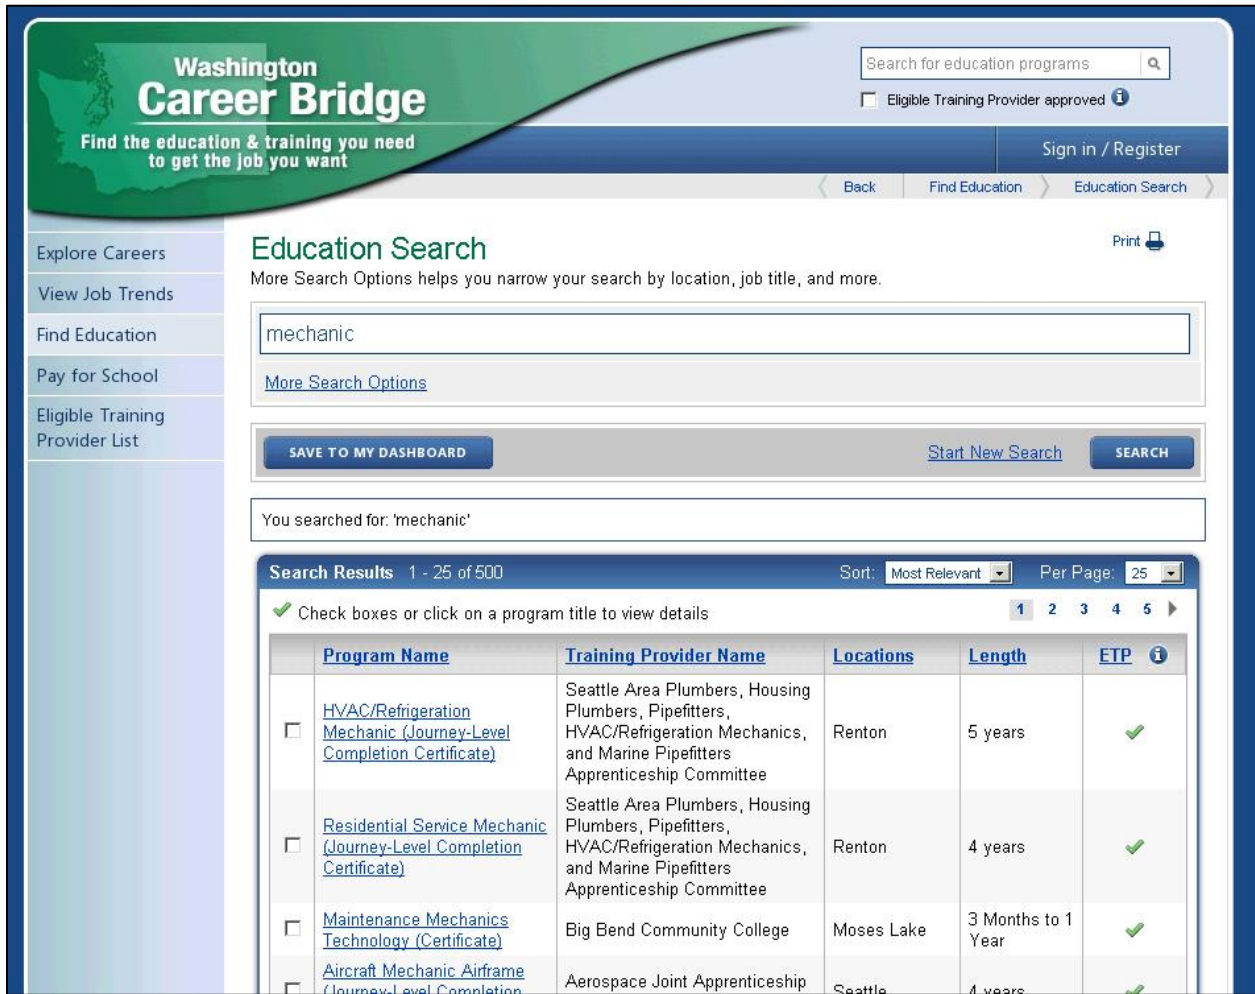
Washington
Career Bridge
Find the education & training you need to get the job you want

Search for education programs

Eligible Training Provider approved

Sign in / Register

Back | Find Education | Education Search

Explore Careers
View Job Trends
Find Education
Pay for School
Eligible Training Provider List

Education Search

Print

More Search Options helps you narrow your search by location, job title, and more.

mechanic

More Search Options

SAVE TO MY DASHBOARD

Start New Search

SEARCH

You searched for: 'mechanic'

Search Results 1 - 25 of 500

Sort: Most Relevant

Per Page: 25

Check boxes or click on a program title to view details

1 2 3 4 5

| | Program Name | Training Provider Name | Locations | Length | ETP |
|---|---|---|---|---|---|
| | HVAC/Refrigeration Mechanic (Journey-Level Completion Certificate) | Seattle Area Plumbers, Housing Plumbers, Pipefitters, HVAC/Refrigeration Mechanics, and Marine Pipefitters Apprenticeship Committee | Renton | 5 years | |
| | Residential Service Mechanic (Journey-Level Completion Certificate) | Seattle Area Plumbers, Housing Plumbers, Pipefitters, HVAC/Refrigeration Mechanics, and Marine Pipefitters Apprenticeship Committee | Renton | 4 years | |
| | Maintenance Mechanics Technology (Certificate) | Big Bend Community College | Moses Lake | 3 Months to 1 Year | |
| | Aircraft Mechanic Airframe (Journey-Level Completion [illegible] | Aerospace Joint Apprenticeship | Seattle | 4 years | |